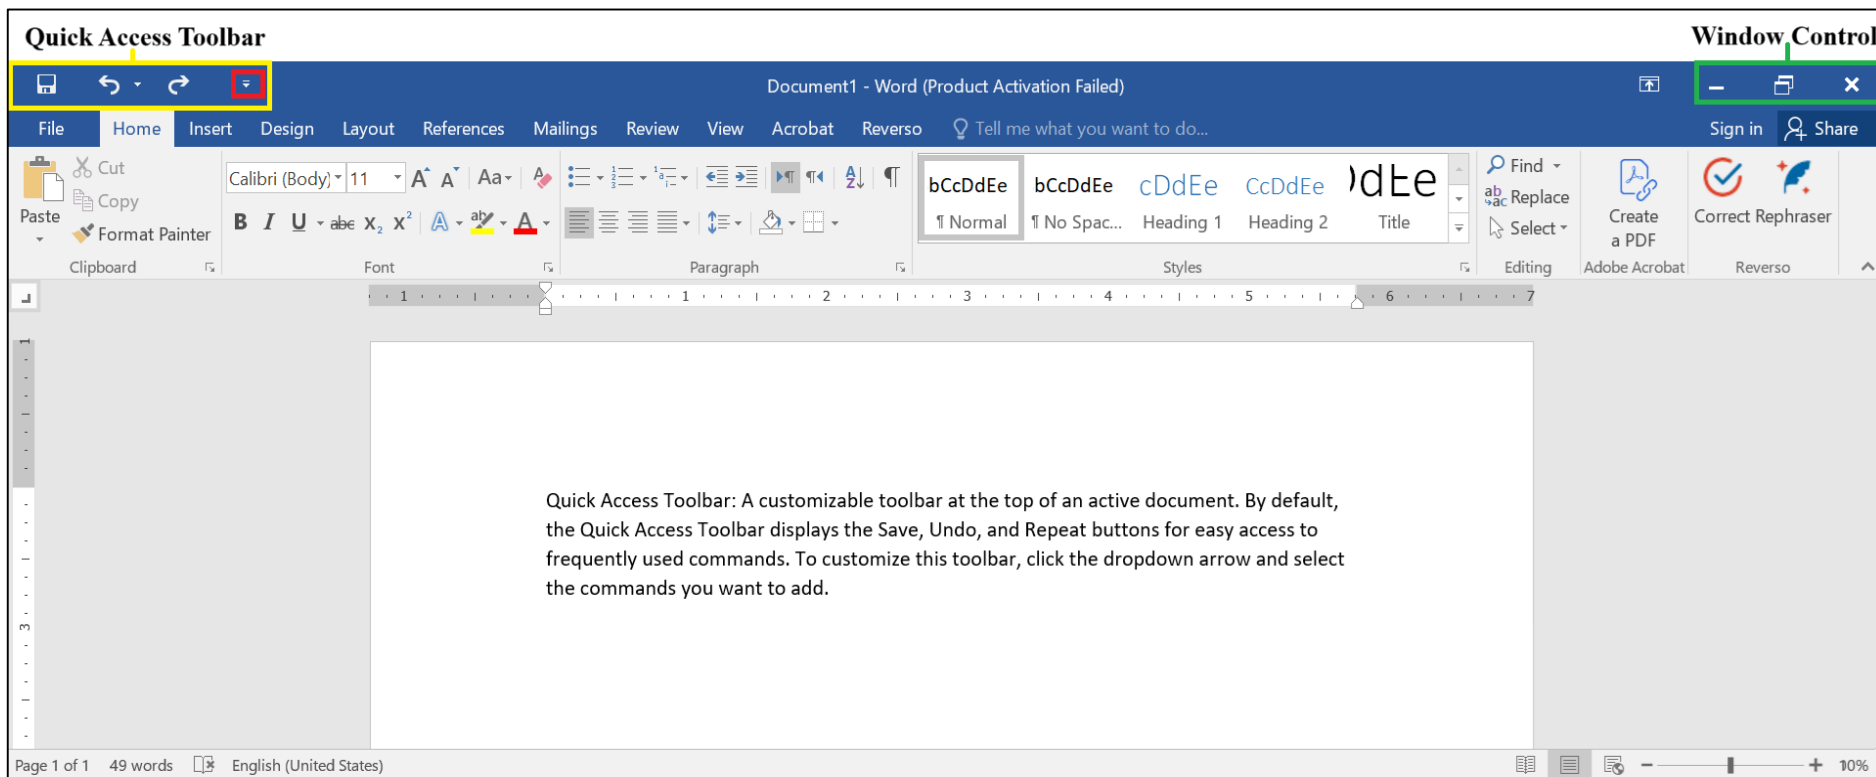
Quick Access Toolbar

Window Control

Document1 - Word (Product Activation Failed)

File Home Insert Design Layout References Mailings Review View Acrobat Reverso Tell me what you want to do...

Sign in Share

Paste

Cut

Copy

Format Painter

Clipboard

Calibri (Body) 11

Aa

B I U abc $x_2$ $x^2$

Font

Paragraph

bCcDdEe ¶ Normal

bCcDdEe ¶ No Spac...

cDdEe Heading 1

CcDdEe Heading 2

)dEe Title

Styles

Find

Replace

Select

Editing

Create a PDF

Adobe Acrobat

Correct Rephraser

Reverso

Quick Access Toolbar: A customizable toolbar at the top of an active document. By default, the Quick Access Toolbar displays the Save, Undo, and Repeat buttons for easy access to frequently used commands. To customize this toolbar, click the dropdown arrow and select the commands you want to add.

Page 1 of 1 49 words English (United States) 10%